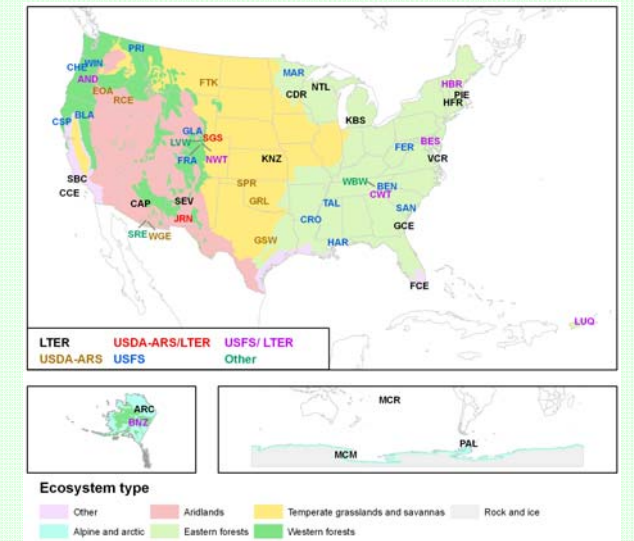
PRI
WIN
CHE
AND
EOA
RCE
CSP
BLA
FTK
MAR
CDR
NTL
HBR
PIE
HFR
KBS
GLA
SGS
LVW
FRA
NWT
KNZ
BES
FER
VCR
SBC
CCE
SPR
GRL
WBW
BEN
CWT
CAP
SEV
JRN
SRE
WGE
TAL
CRO
SAN
GCE
GSW
HAR
FCE
LUQ

LTER
USDA-ARS/LTER
USFS/ LTER
USDA-ARS
USFS
Other

ARC
BNZ

MCR
PAL
MCM

Ecosystem type
Other
Aridlands
Temperate grasslands and savannas
Rock and ice
Alpine and arctic
Eastern forests
Western forests